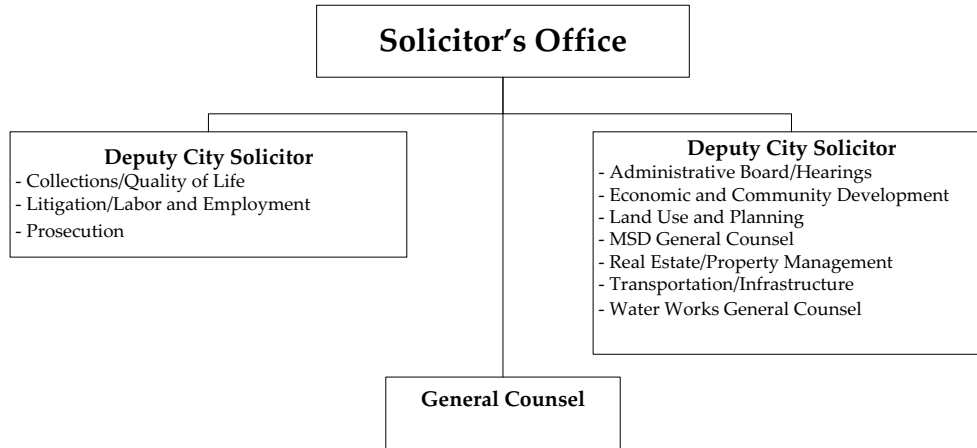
Solicitor's Office

Deputy City Solicitor
- Collections/Quality of Life
- Litigation/Labor and Employment
- Prosecution

Deputy City Solicitor
- Administrative Board/Hearings
- Economic and Community Development
- Land Use and Planning
- MSD General Counsel
- Real Estate/Property Management
- Transportation/Infrastructure
- Water Works General Counsel

General Counsel